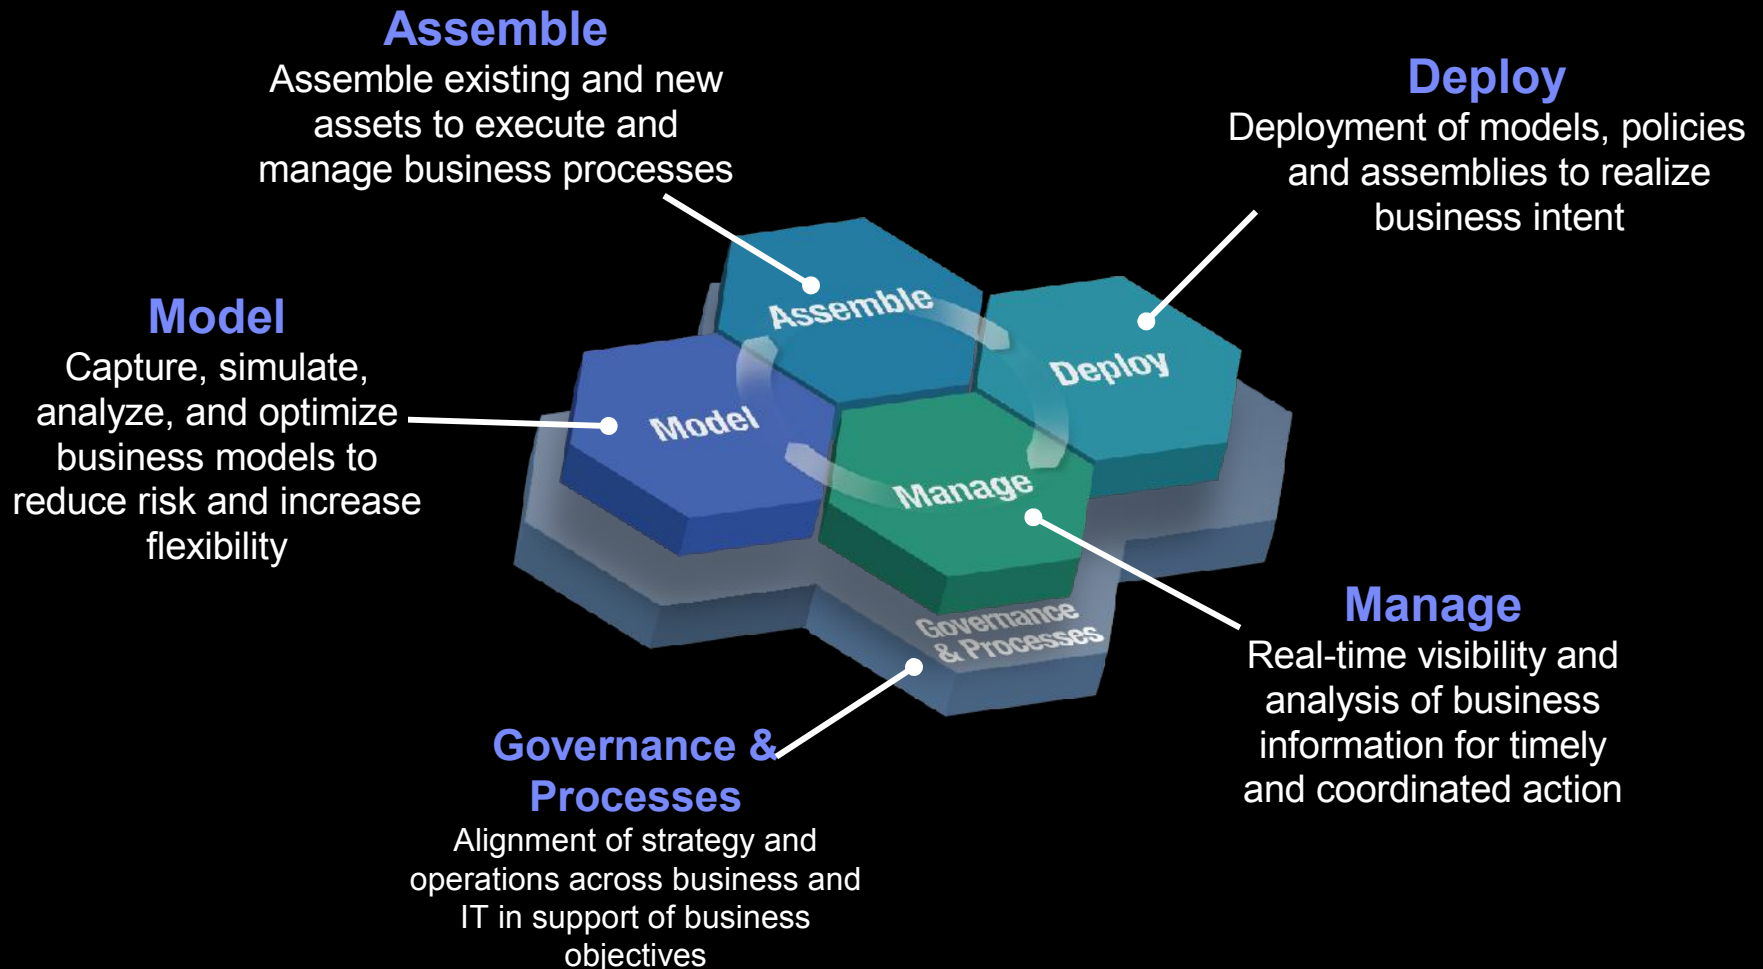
Assemble
Assemble existing and new assets to execute and manage business processes

Deploy
Deployment of models, policies and assemblies to realize business intent

Model
Capture, simulate, analyze, and optimize business models to reduce risk and increase flexibility

Assemble

Deploy

Model

Manage

Governance & Processes

Manage
Real-time visibility and analysis of business information for timely and coordinated action

Governance & Processes
Alignment of strategy and operations across business and IT in support of business objectives